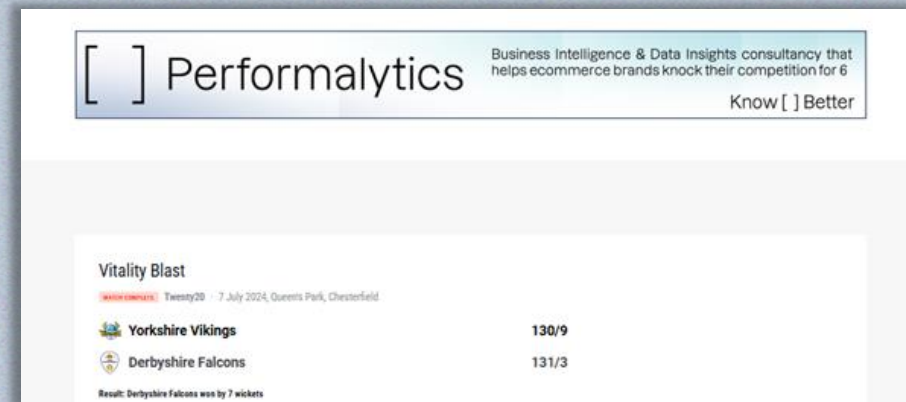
[ ] Performalytics

Business Intelligence & Data Insights consultancy that helps ecommerce brands knock their competition for 6

Know [ ] Better

Vitality Blast

MATCH COMPLETE Twenty20 · 7 July 2024, Queens Park, Chesterfield

| | |
|---|---|
| Yorkshire Vikings | 130/9 |
| Derbyshire Falcons | 131/3 |

Result: Derbyshire Falcons won by 7 wickets